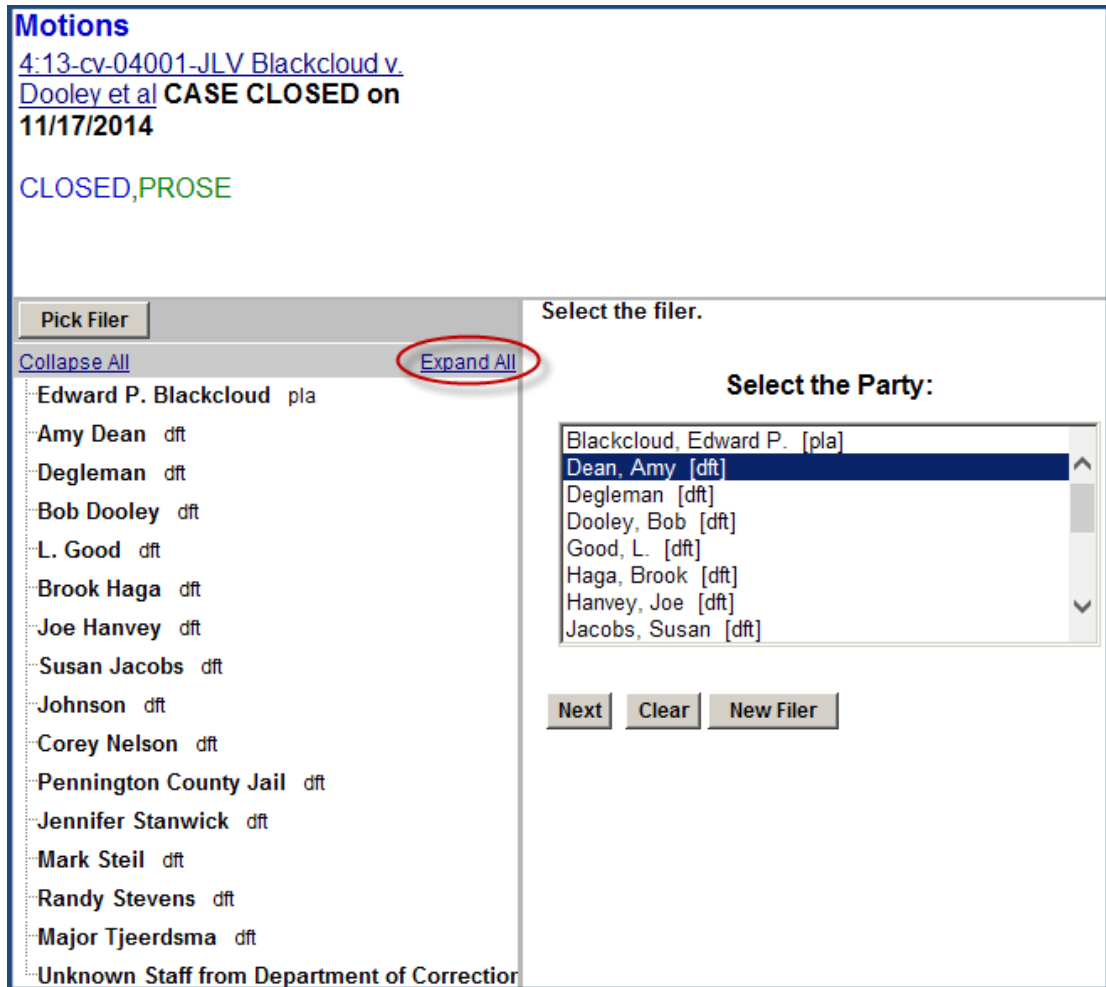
Motions
4:13-cv-04001-JLV Blackcloud v. Dooley et al CASE CLOSED on 11/17/2014

CLOSED,PROSE

Pick Filer

Collapse All
Expand All

Edward P. Blackcloud pla
Amy Dean dft
Degleman dft
Bob Dooley dft
L. Good dft
Brook Haga dft
Joe Hanvey dft
Susan Jacobs dft
Johnson dft
Corey Nelson dft
Pennington County Jail dft
Jennifer Stanwick dft
Mark Steil dft
Randy Stevens dft
Major Tjeerdsma dft
Unknown Staff from Department of Correctio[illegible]

Select the filer.

Select the Party:

Blackcloud, Edward P. [pla]
Dean, Amy [dft]
Degleman [dft]
Dooley, Bob [dft]
Good, L. [dft]
Haga, Brook [dft]
Hanvey, Joe [dft]
Jacobs, Susan [dft]

Next
Clear
New Filer